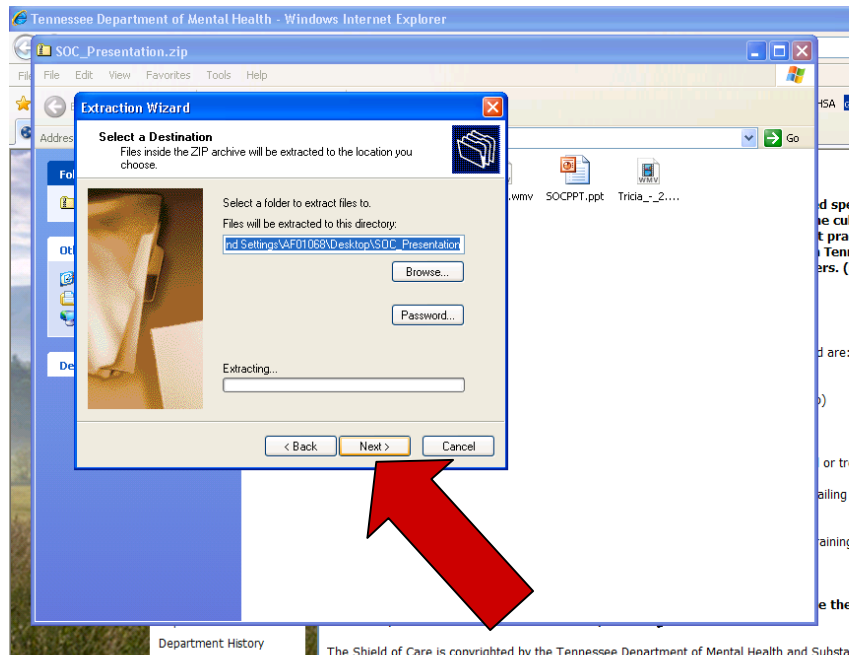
Tennessee Department of Mental Health - Windows Internet Explorer

SOC_Presentation.zip

File Edit View Favorites Tools Help

Extraction Wizard

Select a Destination

Files inside the ZIP archive will be extracted to the location you choose.

Select a folder to extract files to.

Files will be extracted to this directory:

nd Settings\AF01068\Desktop\SOC_Presentation

Browse...

Password...

Extracting...

< Back

Next >

Cancel

Go

.wmv

SOCPPT.ppt

Tricia_-_2....

HSA

d spe

e cu

t pra

Tenn

ers. (

d are:

)

or tr

ailing

raining

e the

Department History

The Shield of Care is copyrighted by the Tennessee Department of Mental Health and Substa